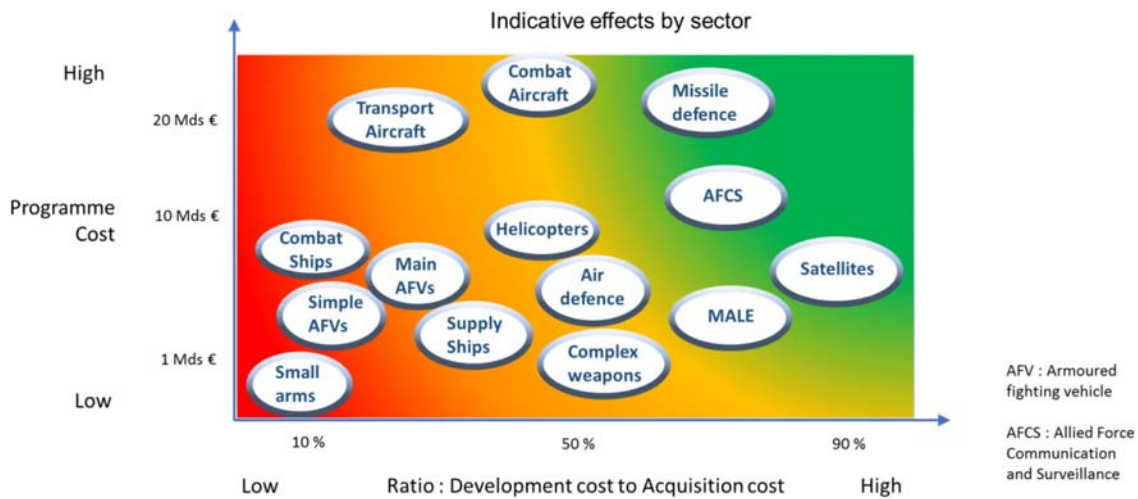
Indicative effects by sector

High

20 Mds €

Programme Cost

10 Mds €

1 Mds €

Low

Combat Aircraft

Transport Aircraft

Missile defence

AFCS

Helicopters

Combat Ships

Main AFVs

Air defence

Satellites

Simple AFVs

Supply Ships

MALE

Complex weapons

Small arms

10 %

50 %

90 %

Low

Ratio : Development cost to Acquisition cost

High

AFV : Armoured fighting vehicle

AFCS : Allied Force Communication and Surveillance